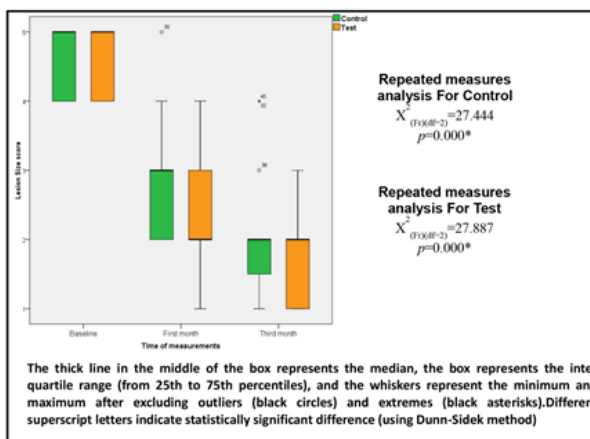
Control
Test

5
4
3
2
1

Lesion Size score

30
45
50
36

Baseline
First month
Third month
Time of measurements

Repeated measures analysis For Control
$X^2_{(Fr)(df=2)}=27.444$
$p=0.000*$

Repeated measures analysis For Test
$X^2_{(Fr)(df=2)}=27.887$
$p=0.000*$

The thick line in the middle of the box represents the median, the box represents the inte quartile range (from 25th to 75th percentiles), and the whiskers represent the minimum an maximum after excluding outliers (black circles) and extremes (black asterisks).Differer superscript letters indicate statistically significant difference (using Dunn-Sidek method)